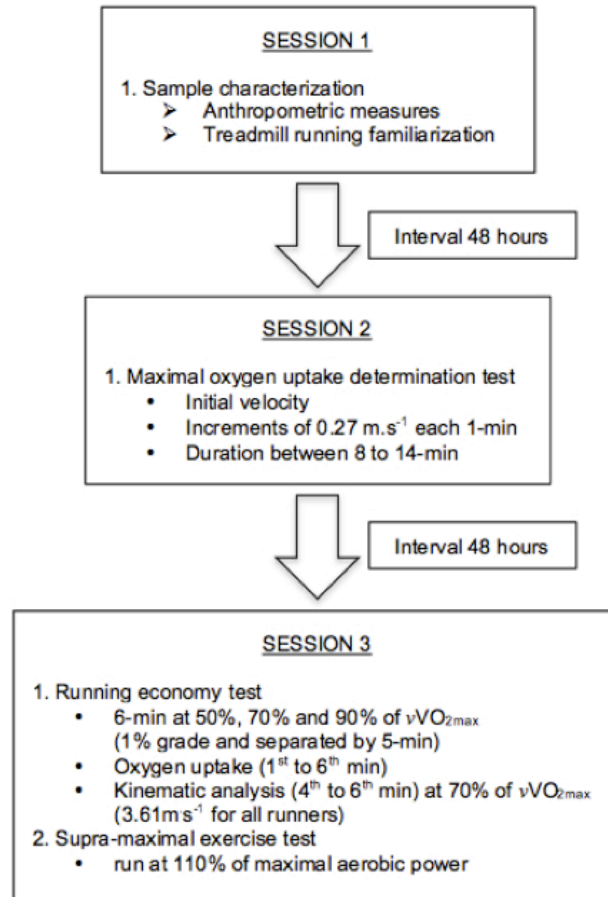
SESSION 1

1. Sample characterization
➤ Anthropometric measures
➤ Treadmill running familiarization

Interval 48 hours

SESSION 2

1. Maximal oxygen uptake determination test
• Initial velocity
• Increments of 0.27 m.s$^{-1}$ each 1-min
• Duration between 8 to 14-min

Interval 48 hours

SESSION 3

1. Running economy test
• 6-min at 50%, 70% and 90% of $v$VO$_{2max}$ (1% grade and separated by 5-min)
• Oxygen uptake (1$^{st}$ to 6$^{th}$ min)
• Kinematic analysis (4$^{th}$ to 6$^{th}$ min) at 70% of $v$VO$_{2max}$ (3.61m·s$^{-1}$ for all runners)
2. Supra-maximal exercise test
• run at 110% of maximal aerobic power